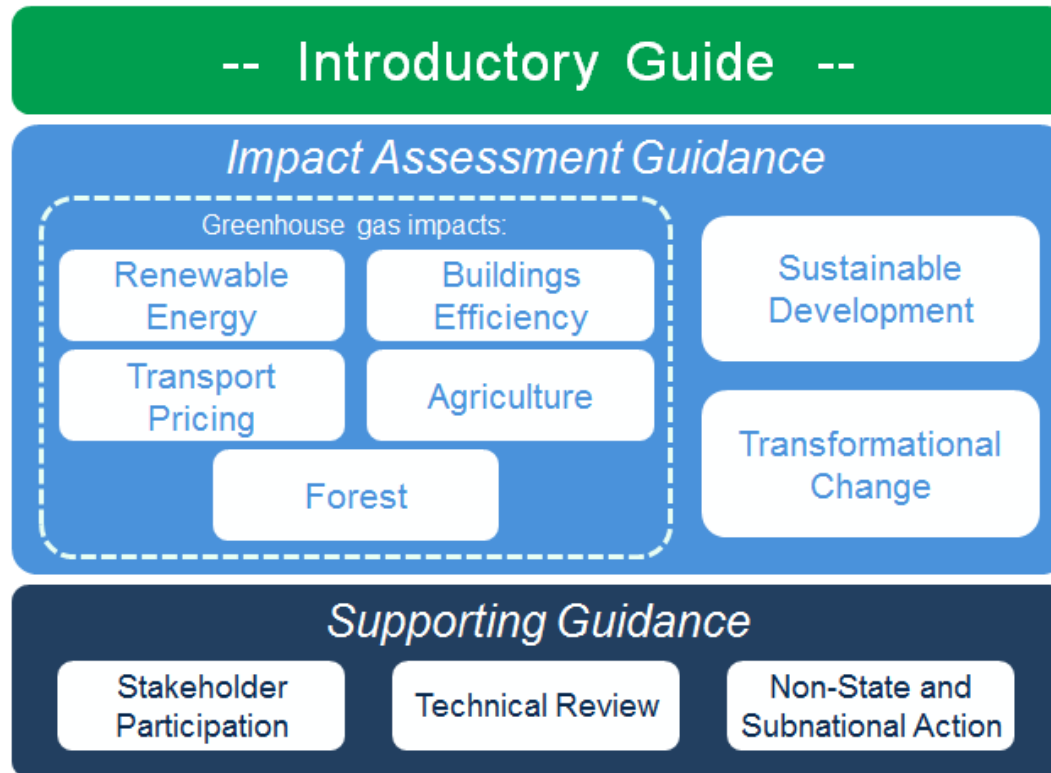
-- Introductory Guide --

Impact Assessment Guidance

Greenhouse gas impacts:

Renewable Energy

Buildings Efficiency

Transport Pricing

Agriculture

Forest

Sustainable Development

Transformational Change

Supporting Guidance

Stakeholder Participation

Technical Review

Non-State and Subnational Action